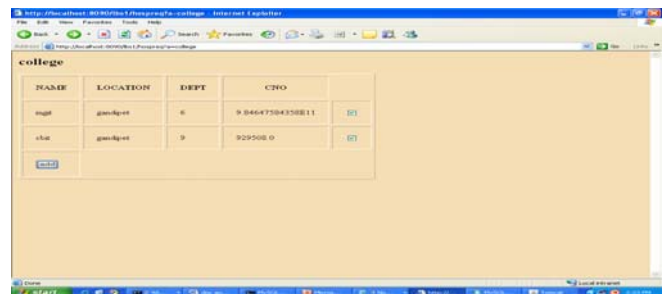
http://localhost:8090/list1/hospreq?a=college - Internet Explorer

File Edit View Favorites Tools Help

Back Search Favorites

Address http://localhost:8090/list1/hospreq?a=college

Go Links

college

| NAME | LOCATION | DEPT | CNO | |
|---|---|---|---|---|
| mgit | gandipet | 6 | 9.04647584358E11 | |
| cbit | gandipet | 9 | 929508.0 | |
| add | | | | |

Done

Local intranet

start